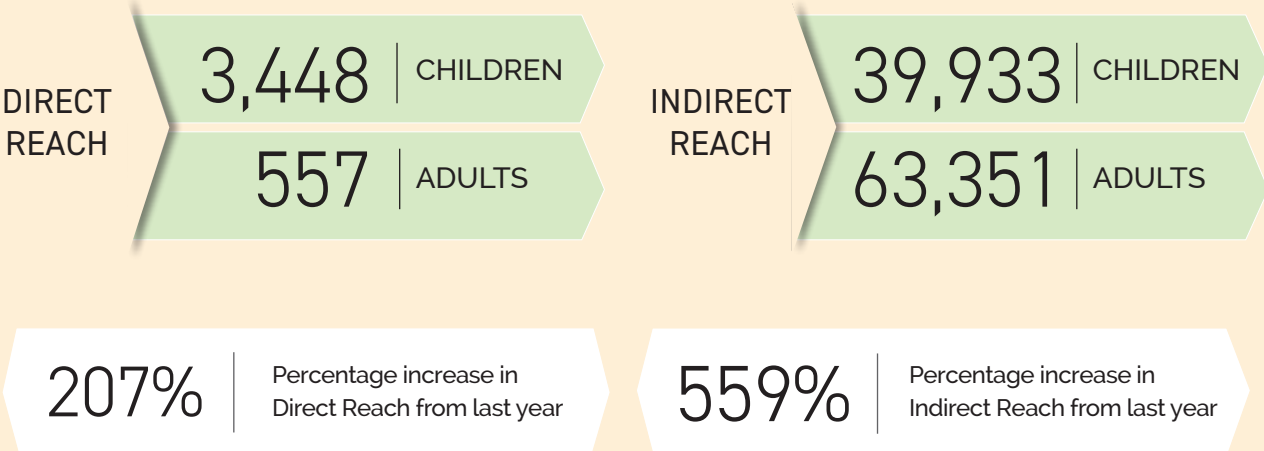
DIRECT REACH

3,448 | CHILDREN

557 | ADULTS

INDIRECT REACH

39,933 | CHILDREN

63,351 | ADULTS

207% | Percentage increase in Direct Reach from last year

559% | Percentage increase in Indirect Reach from last year